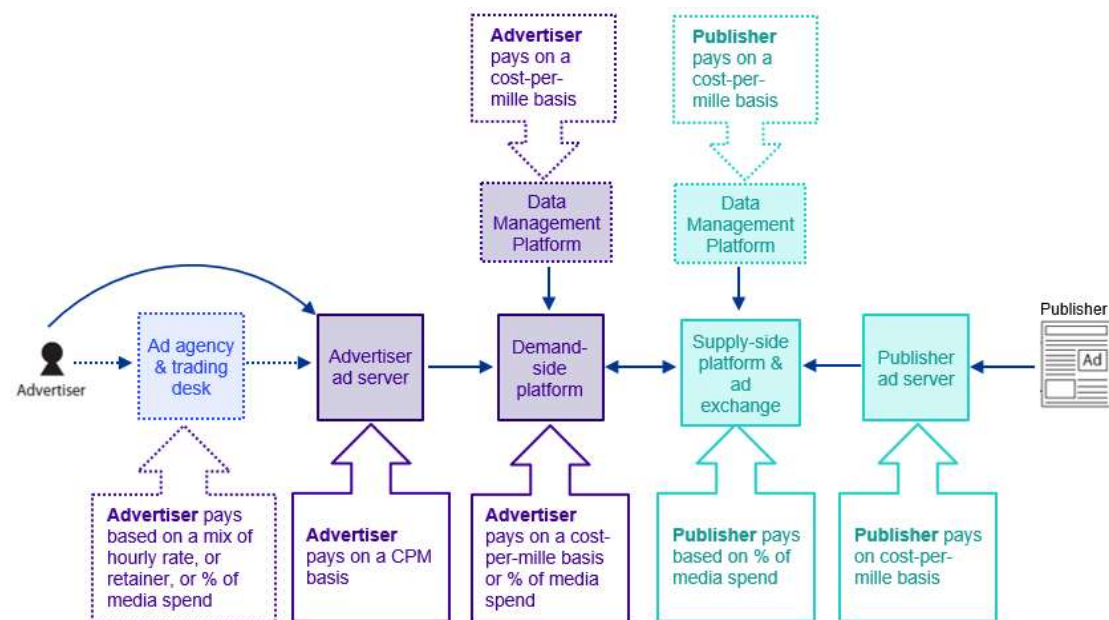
Advertiser pays on a cost-per-mille basis

Publisher pays on a cost-per-mille basis

Data Management Platform

Data Management Platform

Advertiser

Ad agency & trading desk

Advertiser ad server

Demand-side platform

Supply-side platform & ad exchange

Publisher ad server

Publisher

Ad

Advertiser pays based on a mix of hourly rate, or retainer, or % of media spend

Advertiser pays on a CPM basis

Advertiser pays on a cost-per-mille basis or % of media spend

Publisher pays based on % of media spend

Publisher pays on cost-per-mille basis